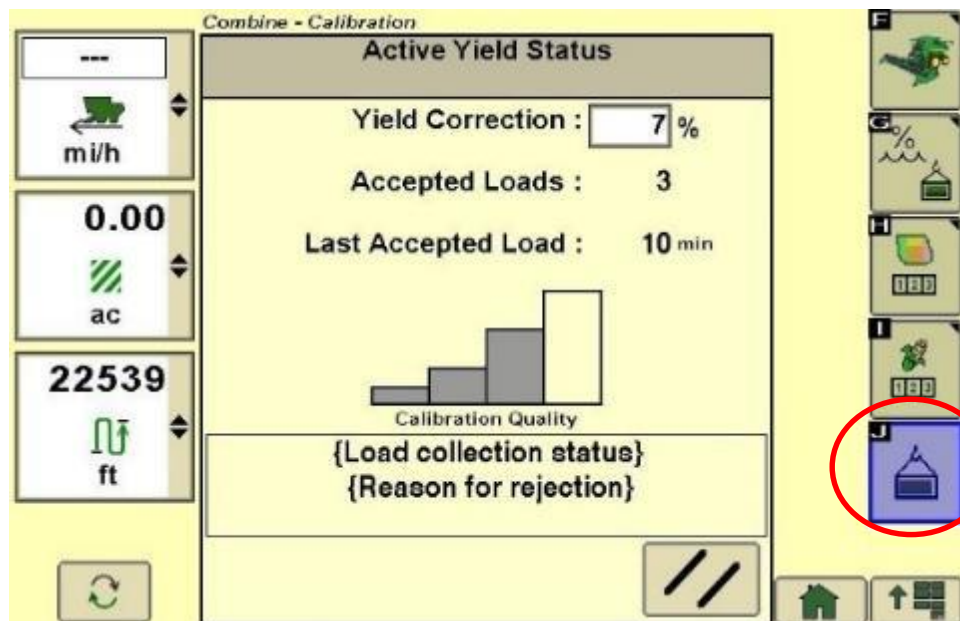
Combine - Calibration

Active Yield Status

---

mi/h

0.00

ac

22539

ft

Yield Correction : 7 %

Accepted Loads : 3

Last Accepted Load : 10 min

Calibration Quality

{Load collection status}
{Reason for rejection}

F

G

%

H

123

I

123

J